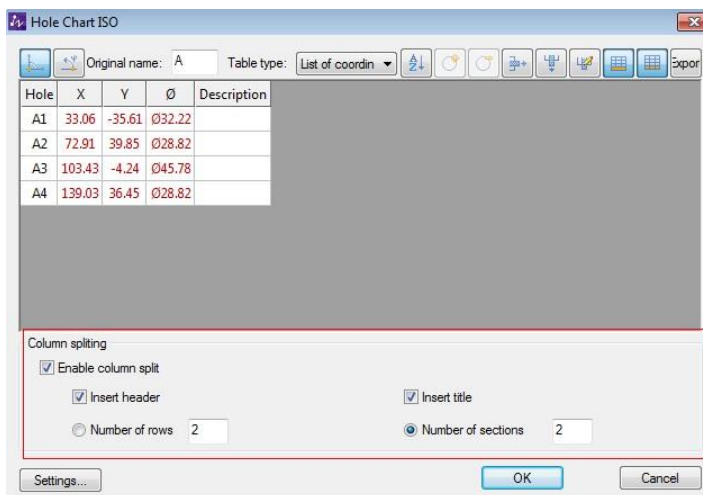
Hole Chart ISO

Original name: A

Table type: List of coordin

Expor

| Hole | X | Y | Ø | Description |
|---|---|---|---|---|
| A1 | 33.06 | -35.61 | Ø32.22 | |
| A2 | 72.91 | 39.85 | Ø28.82 | |
| A3 | 103.43 | -4.24 | Ø45.78 | |
| A4 | 139.03 | 36.45 | Ø28.82 | |

Column spliting

Enable column split

Insert header

Insert title

Number of rows 2

Number of sections 2

Settings...

OK

Cancel